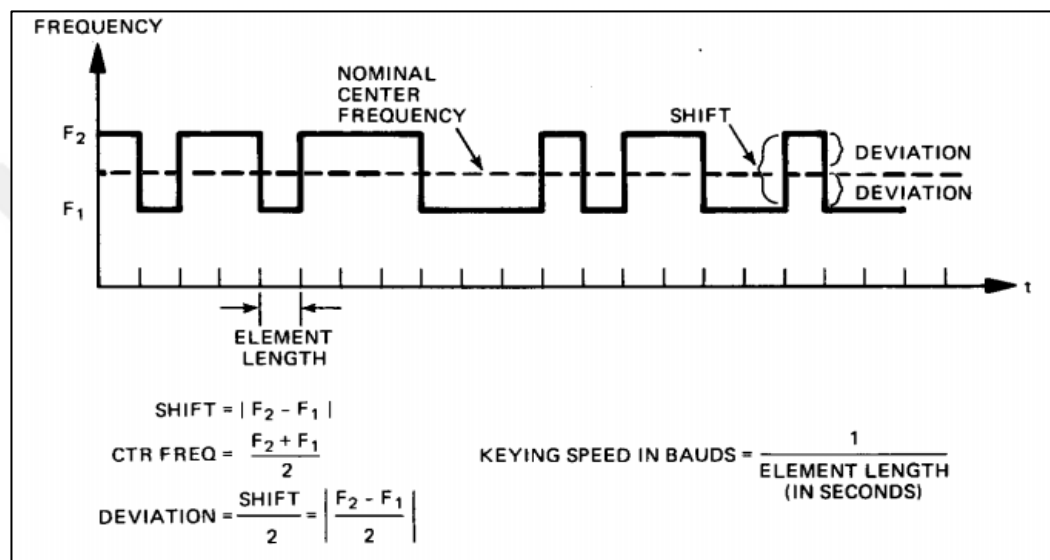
FREQUENCY

NOMINAL CENTER FREQUENCY

SHIFT

$F_2$

$F_1$

DEVIATION

DEVIATION

t

ELEMENT LENGTH

SHIFT = $|F_2 - F_1|$

CTR FREQ = $\frac{F_2 + F_1}{2}$

DEVIATION = $\frac{\text{SHIFT}}{2} = \left|\frac{F_2 - F_1}{2}\right|$

KEYING SPEED IN BAUDS = $\frac{1}{\text{ELEMENT LENGTH (IN SECONDS)}}$